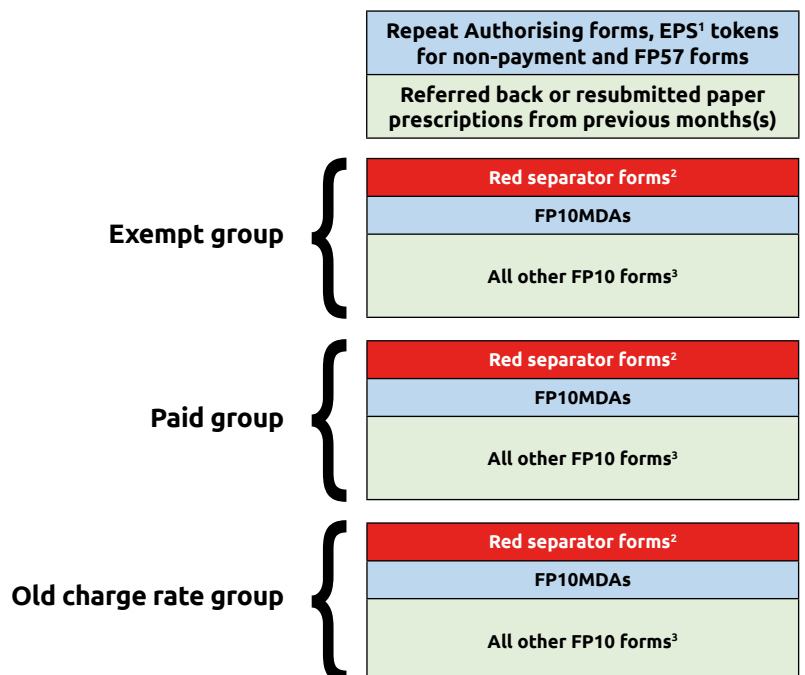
Repeat Authorising forms, EPS$^1$ tokens for non-payment and FP57 forms

Referred back or resubmitted paper prescriptions from previous months(s)

Exempt group

Red separator forms$^2$

FP10MDAs

All other FP10 forms$^3$

Paid group

Red separator forms$^2$

FP10MDAs

All other FP10 forms$^3$

Old charge rate group

Red separator forms$^2$

FP10MDAs

All other FP10 forms$^3$